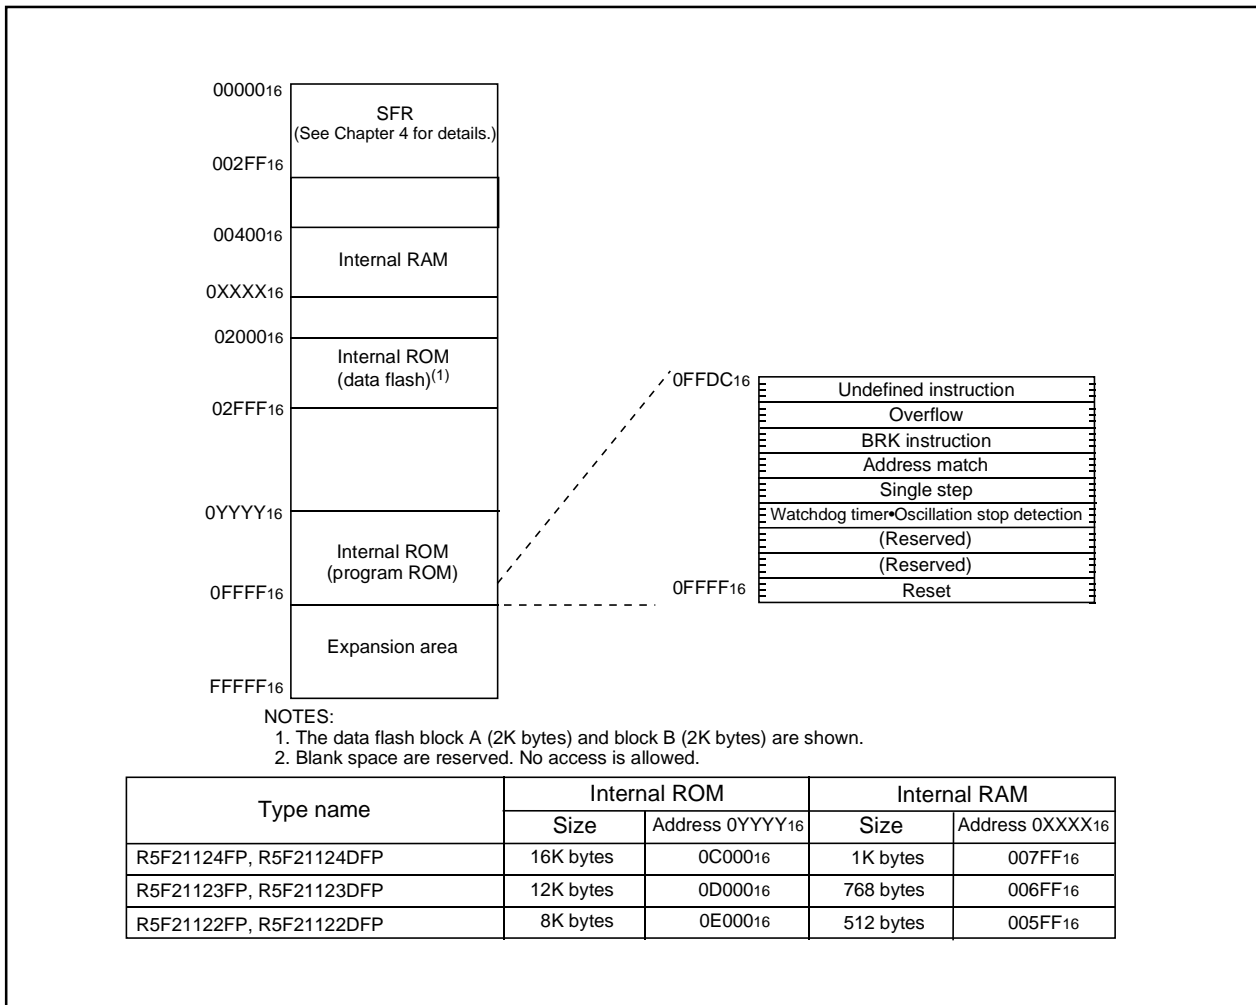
$00000_{16}$
SFR
(See Chapter 4 for details.)
$002FF_{16}$
$00400_{16}$
Internal RAM
$0XXXX_{16}$
$02000_{16}$
Internal ROM
(data flash)$^{(1)}$
$02FFF_{16}$
$0YYYY_{16}$
Internal ROM
(program ROM)
$0FFFF_{16}$
Expansion area
$FFFFF_{16}$

$0FFDC_{16}$
Undefined instruction
Overflow
BRK instruction
Address match
Single step
Watchdog timer•Oscillation stop detection
(Reserved)
(Reserved)
$0FFFF_{16}$
Reset

NOTES:
1. The data flash block A (2K bytes) and block B (2K bytes) are shown.
2. Blank space are reserved. No access is allowed.

| Type name | Internal ROM | | Internal RAM | |
|---|---|---|---|---|
| | Size | Address $0YYYY_{16}$ | Size | Address $0XXXX_{16}$ |
| R5F21124FP, R5F21124DFP | 16K bytes | $0C000_{16}$ | 1K bytes | $007FF_{16}$ |
| R5F21123FP, R5F21123DFP | 12K bytes | $0D000_{16}$ | 768 bytes | $006FF_{16}$ |
| R5F21122FP, R5F21122DFP | 8K bytes | $0E000_{16}$ | 512 bytes | $005FF_{16}$ |